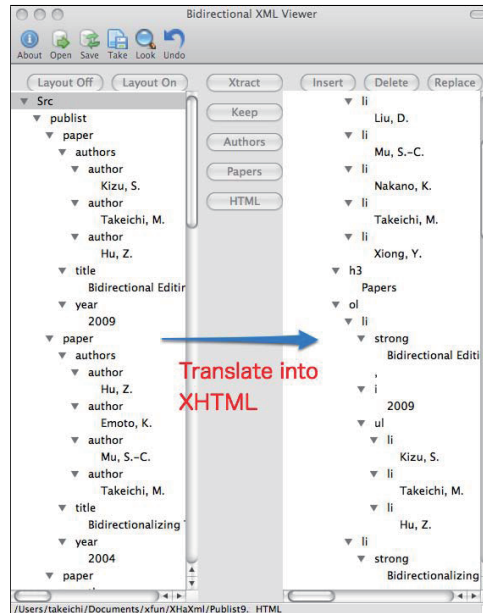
Bidirectional XML Viewer

About Open Save Take Look Undo

Layout Off Layout On

Src
publist
paper
authors
author
Kizu, S.
author
Takeichi, M.
author
Hu, Z.
title
Bidirectional Editi
year
2009
paper
authors
author
Hu, Z.
author
Emoto, K.
author
Mu, S.-C.
author
Takeichi, M.
title
Bidirectionalizing
year
2004
paper

Xtract
Keep
Authors
Papers
HTML

Insert Delete Replace

li
Liu, D.
li
Mu, S.-C.
li
Nakano, K.
li
Takeichi, M.
li
Xiong, Y.
h3
Papers
ol
li
strong
Bidirectional Editi
,
i
2009
ul
li
Kizu, S.
li
Takeichi, M.
li
Hu, Z.
li
strong
Bidirectionalizing

Translate into XHTML

/Users/takeichi/Documents/xfun/XHaXml/Publist9. HTML